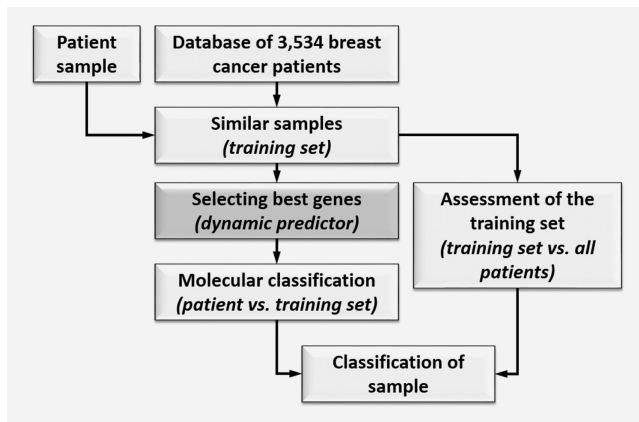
Patient sample

Database of 3,534 breast cancer patients

Similar samples
*(training set)*

Selecting best genes
*(dynamic predictor)*

Assessment of the training set
*(training set vs. all patients)*

Molecular classification
*(patient vs. training set)*

Classification of sample